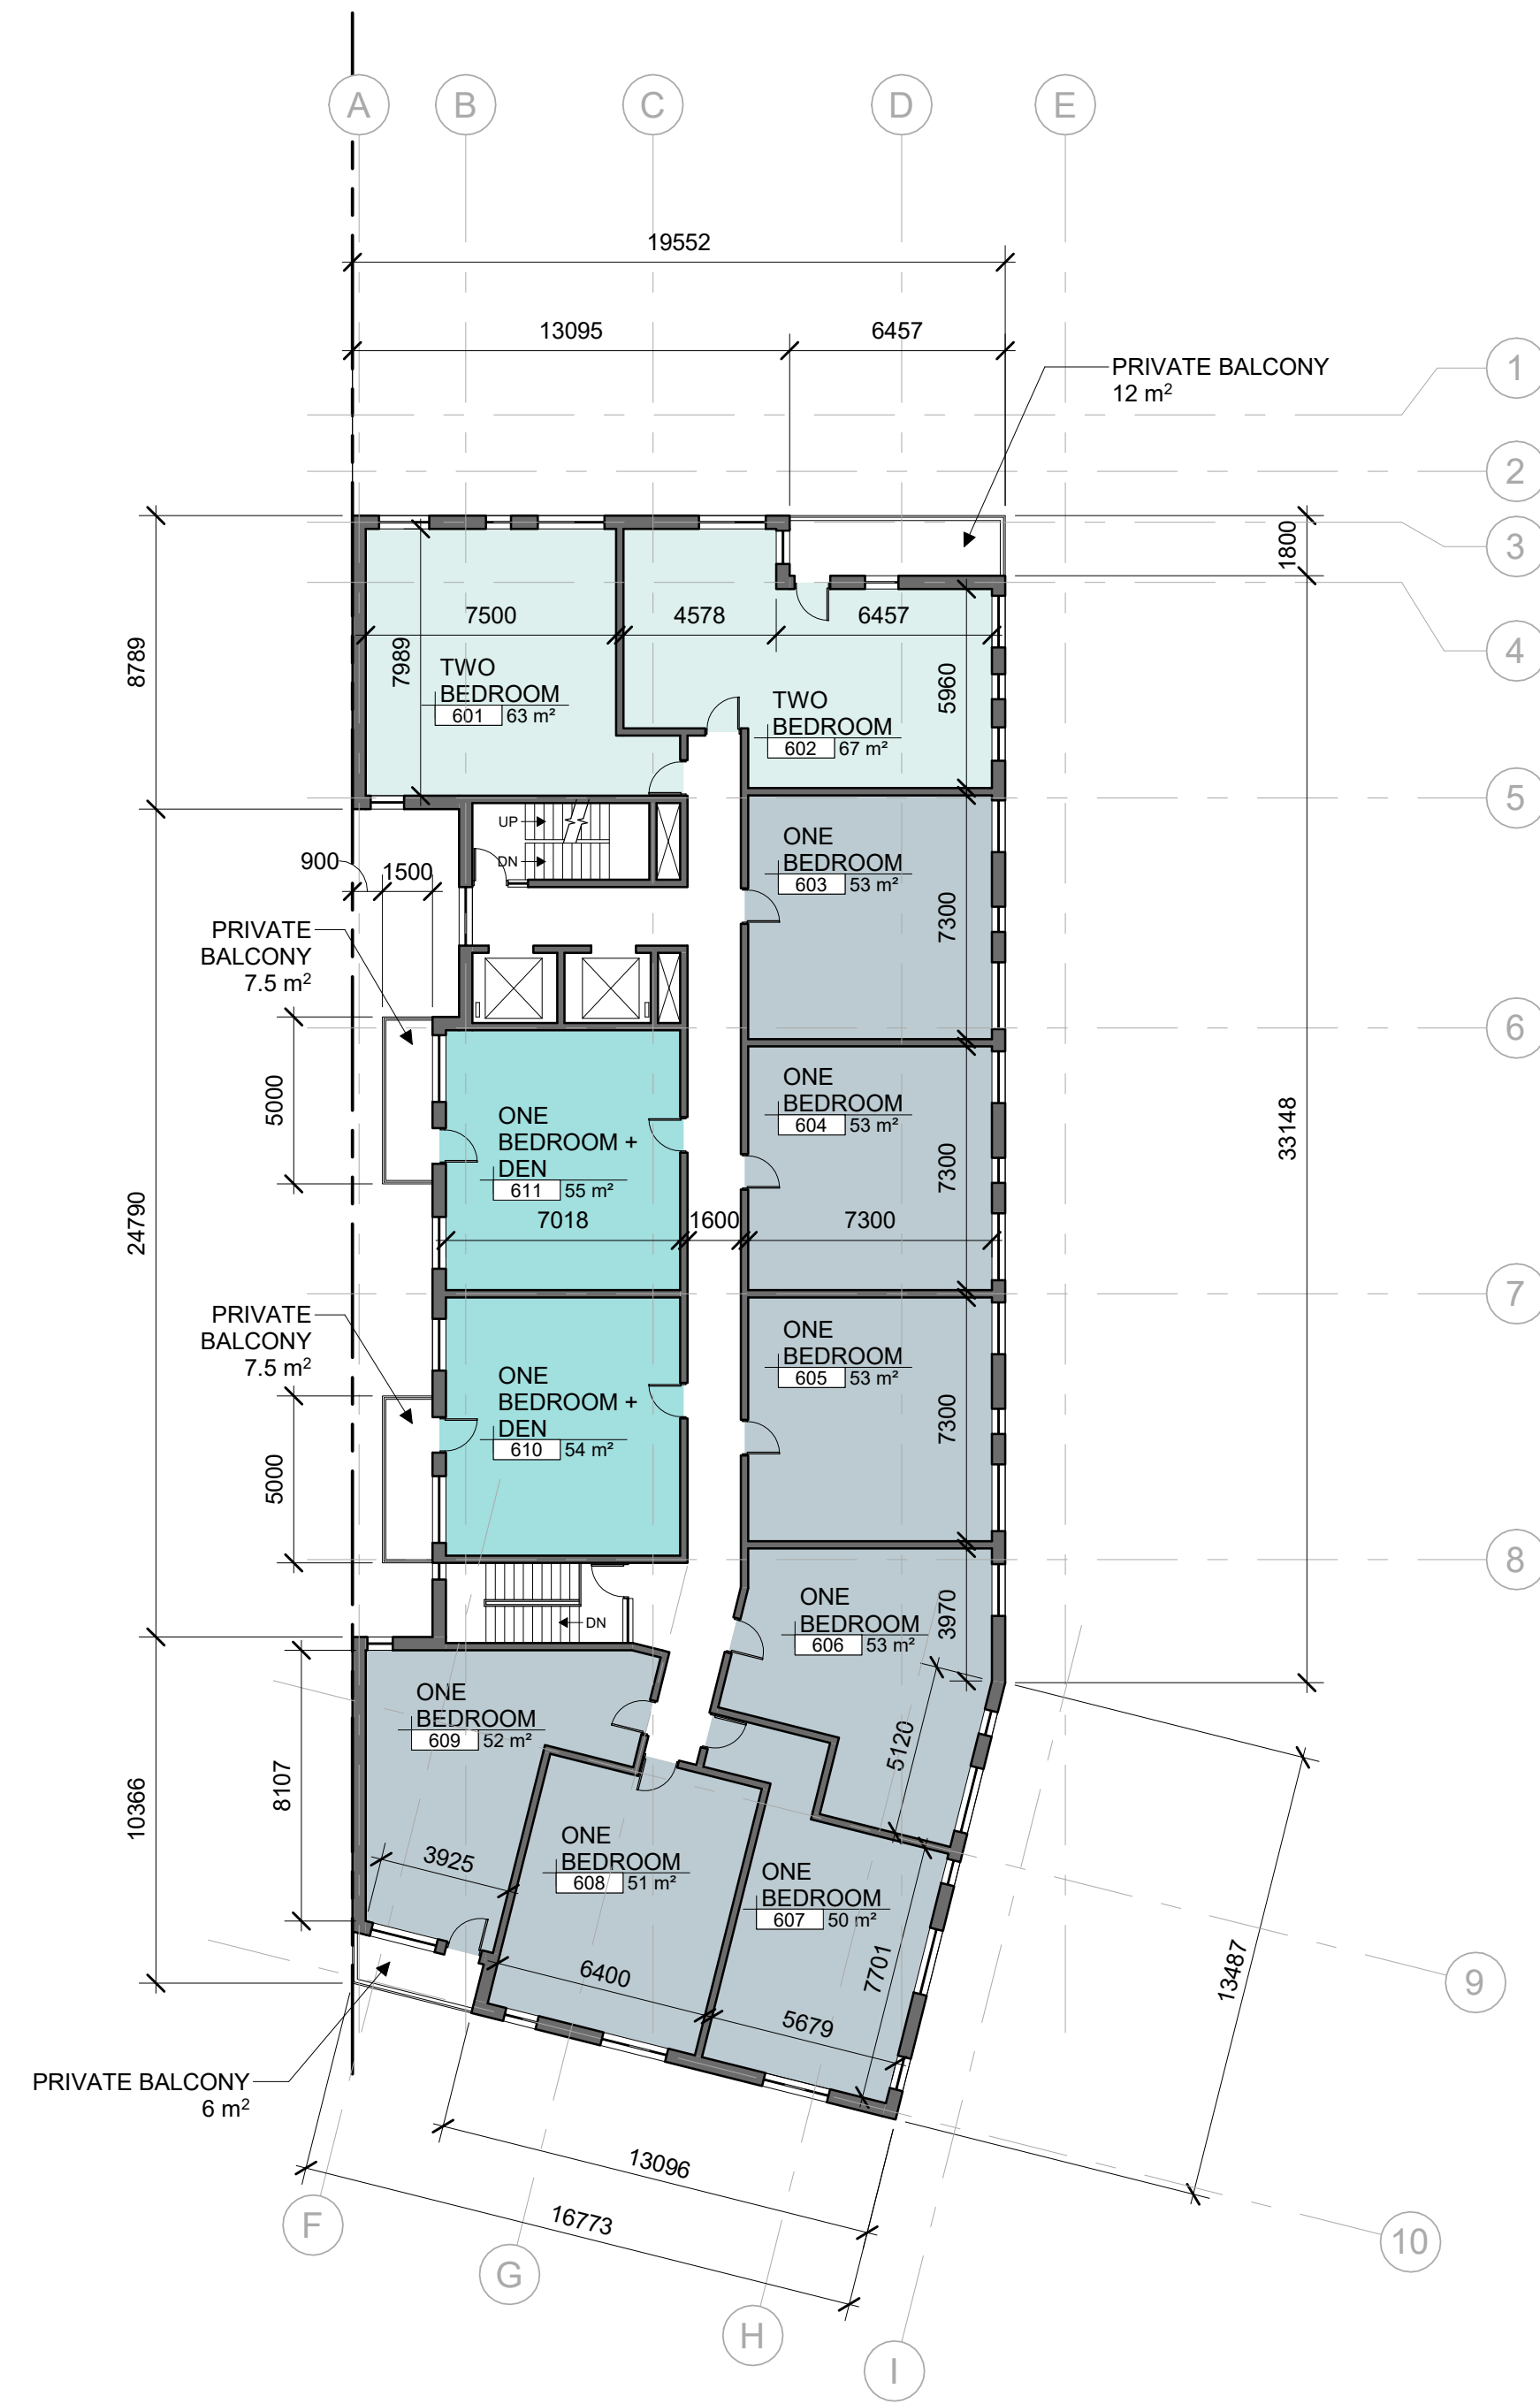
A B C D E

19552

13095 6457

PRIVATE BALCONY
12 m$^2$

1
2
3
4
5
6
7
8
9
10

1800

8789

7500 4578 6457

7989

TWO BEDROOM
601 63 m²

TWO BEDROOM
602 67 m²

5960

UP
DN

900
1500

PRIVATE BALCONY
7.5 m$^2$

ONE BEDROOM
603 53 m²

7300

5000

ONE BEDROOM + DEN
611 55 m²

7018

1600

ONE BEDROOM
604 53 m²

7300

7300

24790

33148

PRIVATE BALCONY
7.5 m$^2$

ONE BEDROOM + DEN
610 54 m²

5000

ONE BEDROOM
605 53 m²

7300

DN

ONE BEDROOM
606 53 m²

3970

5120

10366

8107

ONE BEDROOM
609 52 m²

3925

ONE BEDROOM
608 51 m²

ONE BEDROOM
607 50 m²

7701

6400

5679

13487

PRIVATE BALCONY
6 m$^2$

13096

16773

F G H I